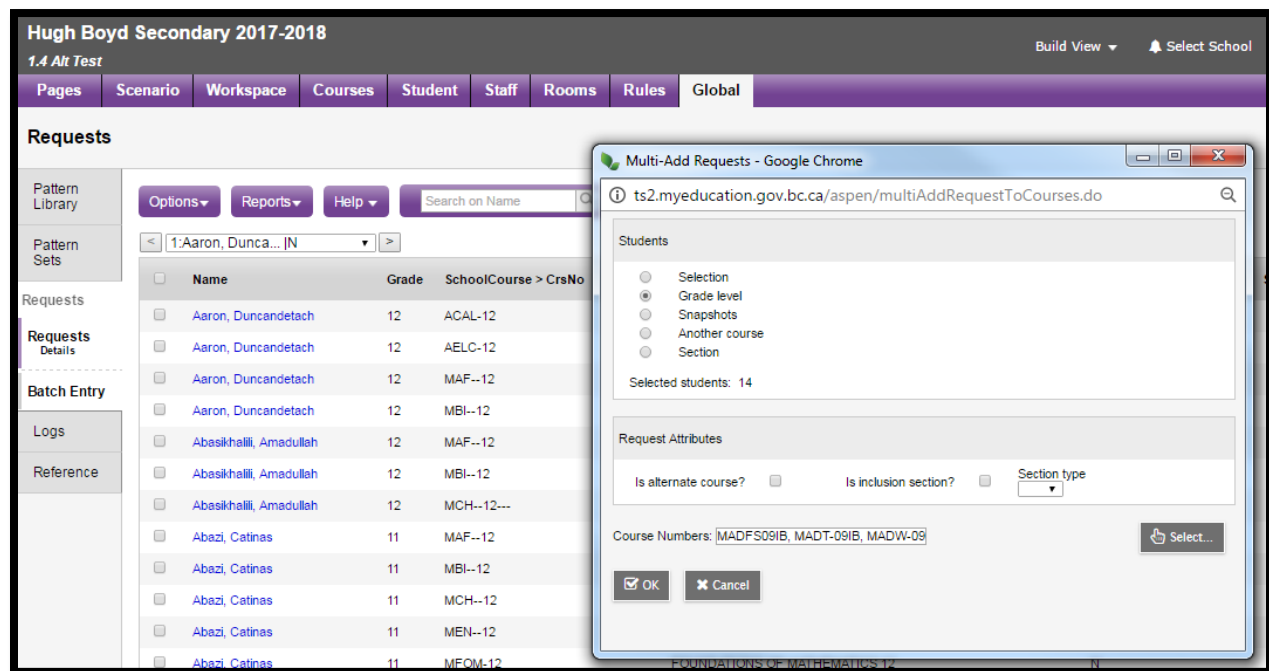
Hugh Boyd Secondary 2017-2018
1.4 Alt Test

Build View ▾ Select School

Pages Scenario Workspace Courses Student Staff Rooms Rules Global

Requests

Pattern Library
Pattern Sets
Requests
Requests Details
Batch Entry
Logs
Reference

Options▾ Reports▾ Help ▾ Search on Name

< 1:Aaron, Dunca... |N ▾ >

| | Name | Grade | SchoolCourse > CrsNo |
|---|---|---|---|
| | Aaron, Duncandetach | 12 | ACAL-12 |
| | Aaron, Duncandetach | 12 | AELC-12 |
| | Aaron, Duncandetach | 12 | MAF--12 |
| | Aaron, Duncandetach | 12 | MBI--12 |
| | Abasikhalili, Amadullah | 12 | MAF--12 |
| | Abasikhalili, Amadullah | 12 | MBI--12 |
| | Abasikhalili, Amadullah | 12 | MCH--12--- |
| | Abazi, Catinas | 11 | MAF--12 |
| | Abazi, Catinas | 11 | MBI--12 |
| | Abazi, Catinas | 11 | MCH--12 |
| | Abazi, Catinas | 11 | MEN--12 |
| | Abazi, Catinas | 11 | MFOM-12 |

FOUNDATIONS OF MATHEMATICS 12 N

Multi-Add Requests - Google Chrome

ts2.myeducation.gov.bc.ca/aspen/multiAddRequestToCourses.do

Students
Selection
Grade level
Snapshots
Another course
Section
Selected students: 14

Request Attributes
Is alternate course? Is inclusion section? Section type

Course Numbers: MADFS09IB, MADT-09IB, MADW-09

Select...

OK Cancel